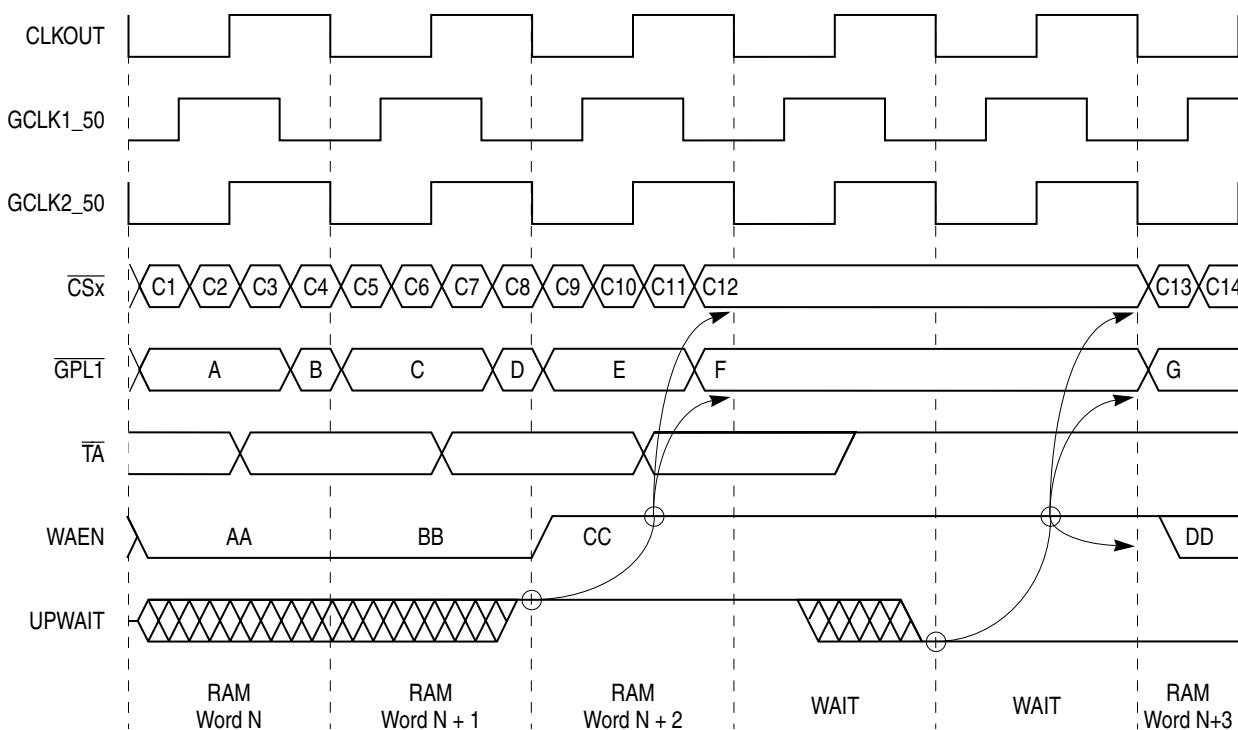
CLKOUT

GCLK1_50

GCLK2_50

$\overline{CSx}$ C1 C2 C3 C4 C5 C6 C7 C8 C9 C10 C11 C12 C13 C14

$\overline{GPL1}$ A B C D E F G

$\overline{TA}$

WAEN AA BB CC DD

UPWAIT

RAM Word N

RAM Word N + 1

RAM Word N + 2

WAIT

WAIT

RAM Word N+3